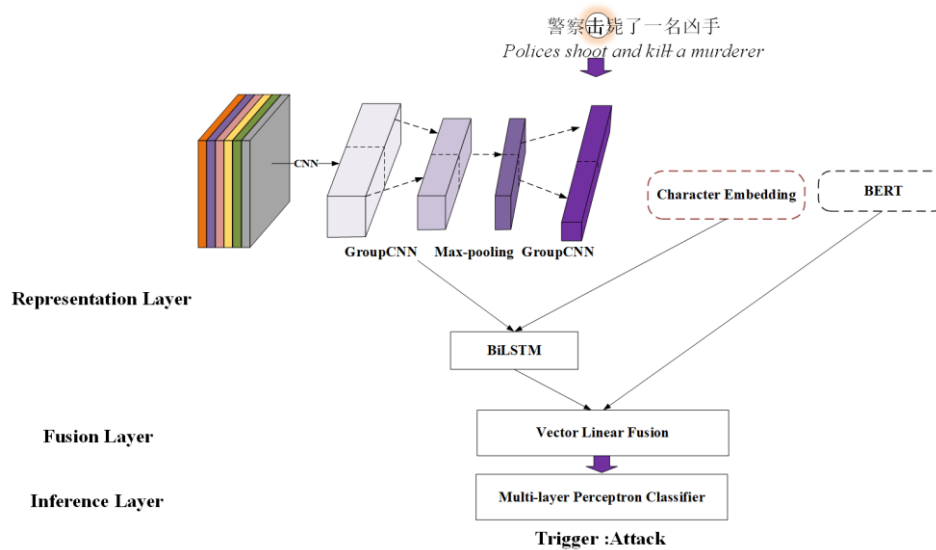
警察击毙了一名凶手
Polices shoot and kill a murderer

CNN

GroupCNN Max-pooling GroupCNN

Character Embedding

BERT

Representation Layer

BiLSTM

Fusion Layer

Vector Linear Fusion

Inference Layer

Multi-layer Perceptron Classifier

Trigger :Attack